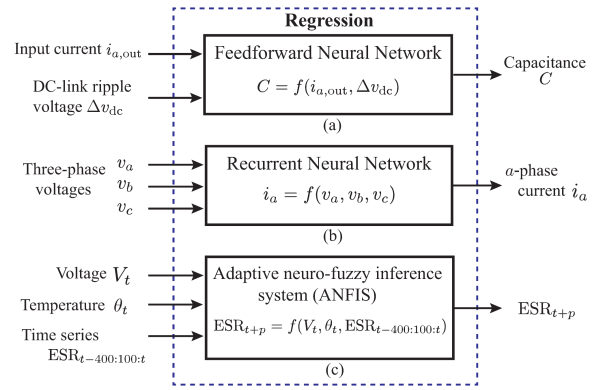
Regression

Input current $i_{a,\text{out}}$

DC-link ripple voltage $\Delta v_{\text{dc}}$

Feedforward Neural Network

$C = f(i_{a,\text{out}}, \Delta v_{\text{dc}})$

(a)

Capacitance $C$

Three-phase voltages $v_a$ $v_b$ $v_c$

Recurrent Neural Network

$i_a = f(v_a, v_b, v_c)$

(b)

$a$-phase current $i_a$

Voltage $V_t$

Temperature $\theta_t$

Time series $\text{ESR}_{t-400:100:t}$

Adaptive neuro-fuzzy inference system (ANFIS)

$\text{ESR}_{t+p} = f(V_t, \theta_t, \text{ESR}_{t-400:100:t})$

(c)

$\text{ESR}_{t+p}$